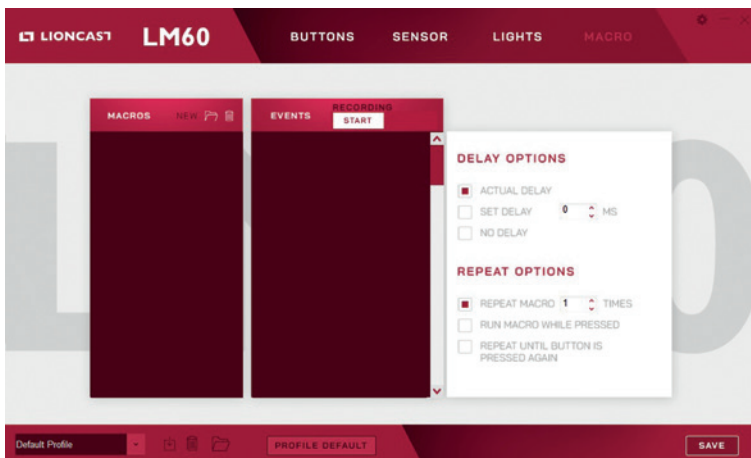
LIONCAST LM60

BUTTONS SENSOR LIGHTS MACRO

MACROS NEW

EVENTS RECORDING START

DELAY OPTIONS

ACTUAL DELAY

SET DELAY 0 MS

NO DELAY

REPEAT OPTIONS

REPEAT MACRO 1 TIMES

RUN MACRO WHILE PRESSED

REPEAT UNTIL BUTTON IS PRESSED AGAIN

Default Profile

PROFILE DEFAULT

SAVE